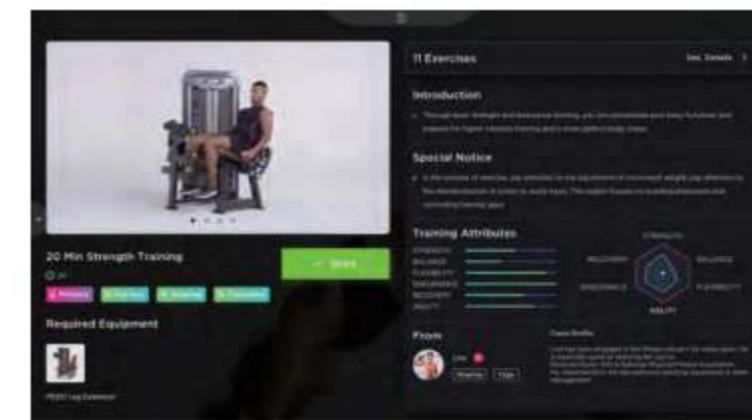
11 Exercises

See Details

Introduction

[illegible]

Special Notice

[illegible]

Training Attributes

STRENGTH
BALANCE
FLEXIBILITY
ENDURANCE
RECOVERY
AGILITY

STRENGTH
BALANCE
FLEXIBILITY
AGILITY
ENDURANCE
RECOVERY

From

Coach Profile

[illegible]

20 Min Strength Training

Start

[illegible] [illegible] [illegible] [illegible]

Required Equipment

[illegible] Leg Extension